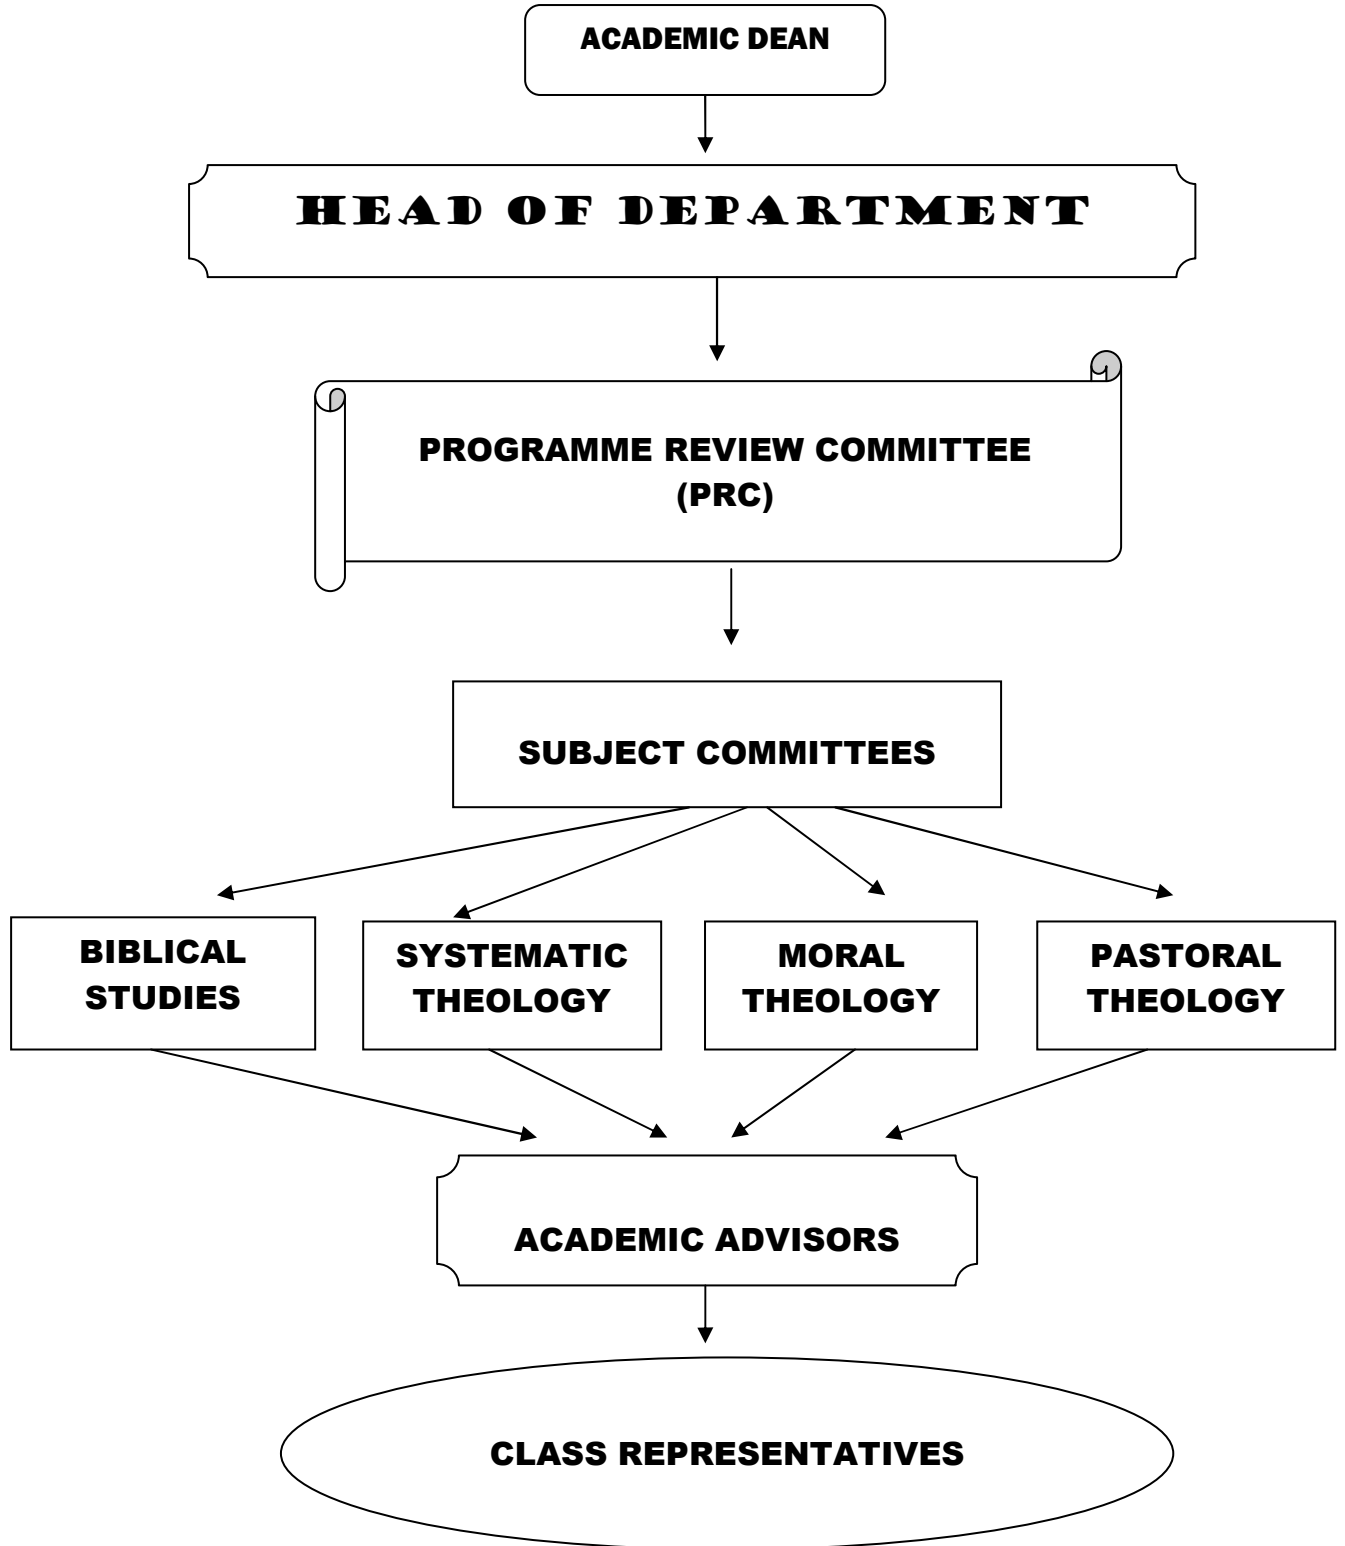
ACADEMIC DEAN

HEAD OF DEPARTMENT

PROGRAMME REVIEW COMMITTEE (PRC)

SUBJECT COMMITTEES

BIBLICAL STUDIES

SYSTEMATIC THEOLOGY

MORAL THEOLOGY

PASTORAL THEOLOGY

ACADEMIC ADVISORS

CLASS REPRESENTATIVES